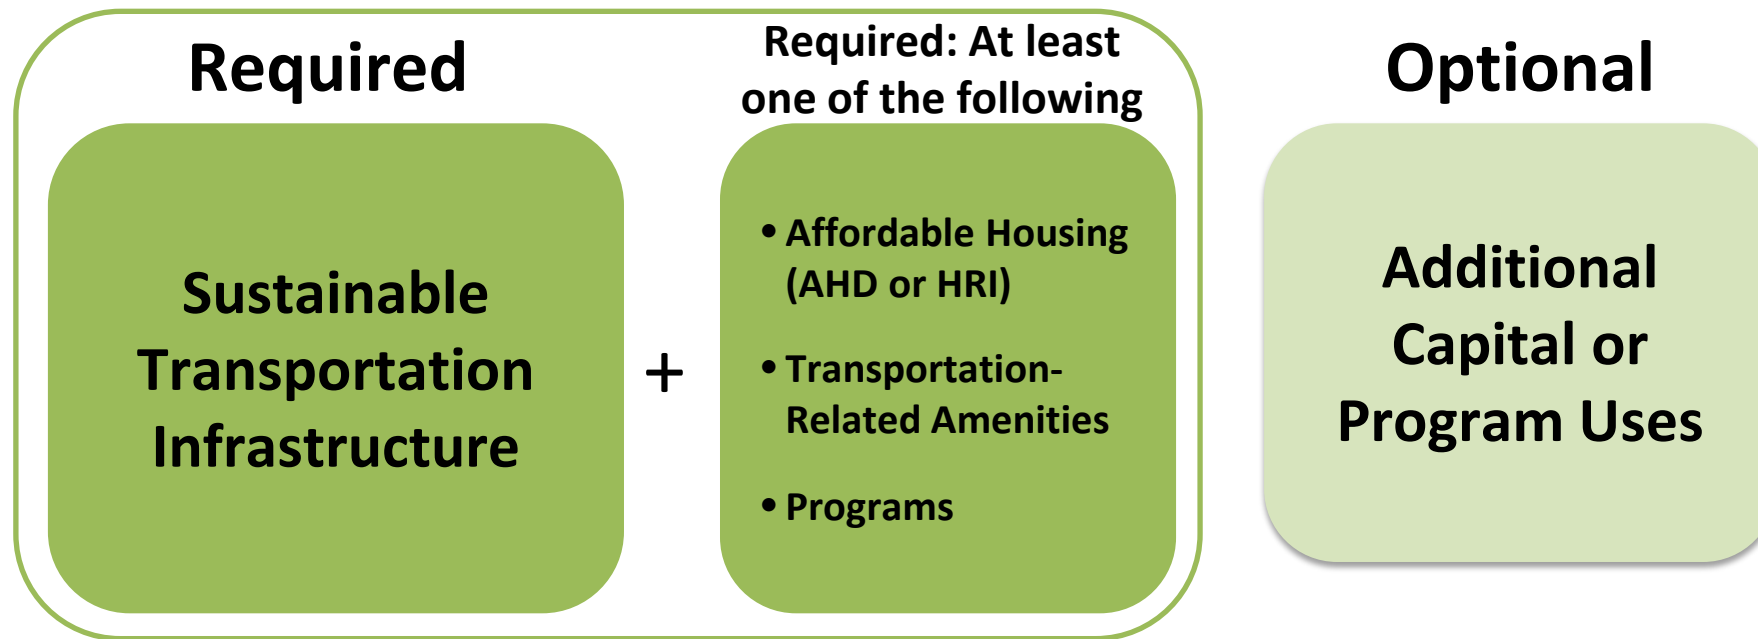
Required

Sustainable Transportation Infrastructure

+

Required: At least one of the following

• Affordable Housing (AHD or HRI)

• Transportation-Related Amenities

• Programs

Optional

Additional Capital or Program Uses